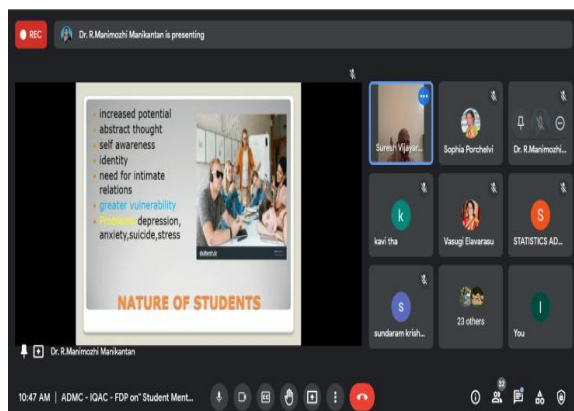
REC

Dr. R.Manimozhi Manikantan is presenting

increased potential
abstract thought
self awareness
identity
need for intimate relations
greater vulnerability
Problems: depression, anxiety,suicide,stress

NATURE OF STUDENTS

Suresh Vijayar...

Sophia Porchelvi

Dr. R.Manimozhi...

k
kavi tha

Vasugi Elavarasu

S
STATISTICS AD...

S
sundaram krish...

23 others

I
You

Dr. R.Manimozhi Manikantan

10:47 AM | ADMC - IQAC - FDP on" Student Ment...

32